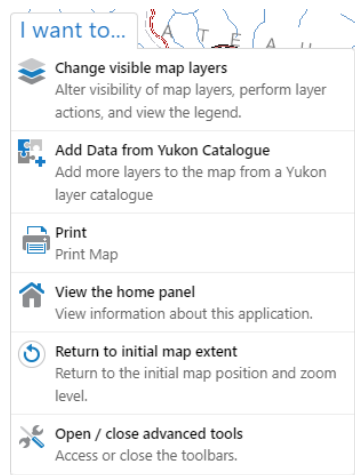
I want to...

Change visible map layers
Alter visibility of map layers, perform layer actions, and view the legend.

Add Data from Yukon Catalogue
Add more layers to the map from a Yukon layer catalogue

Print
Print Map

View the home panel
View information about this application.

Return to initial map extent
Return to the initial map position and zoom level.

Open / close advanced tools
Access or close the toolbars.